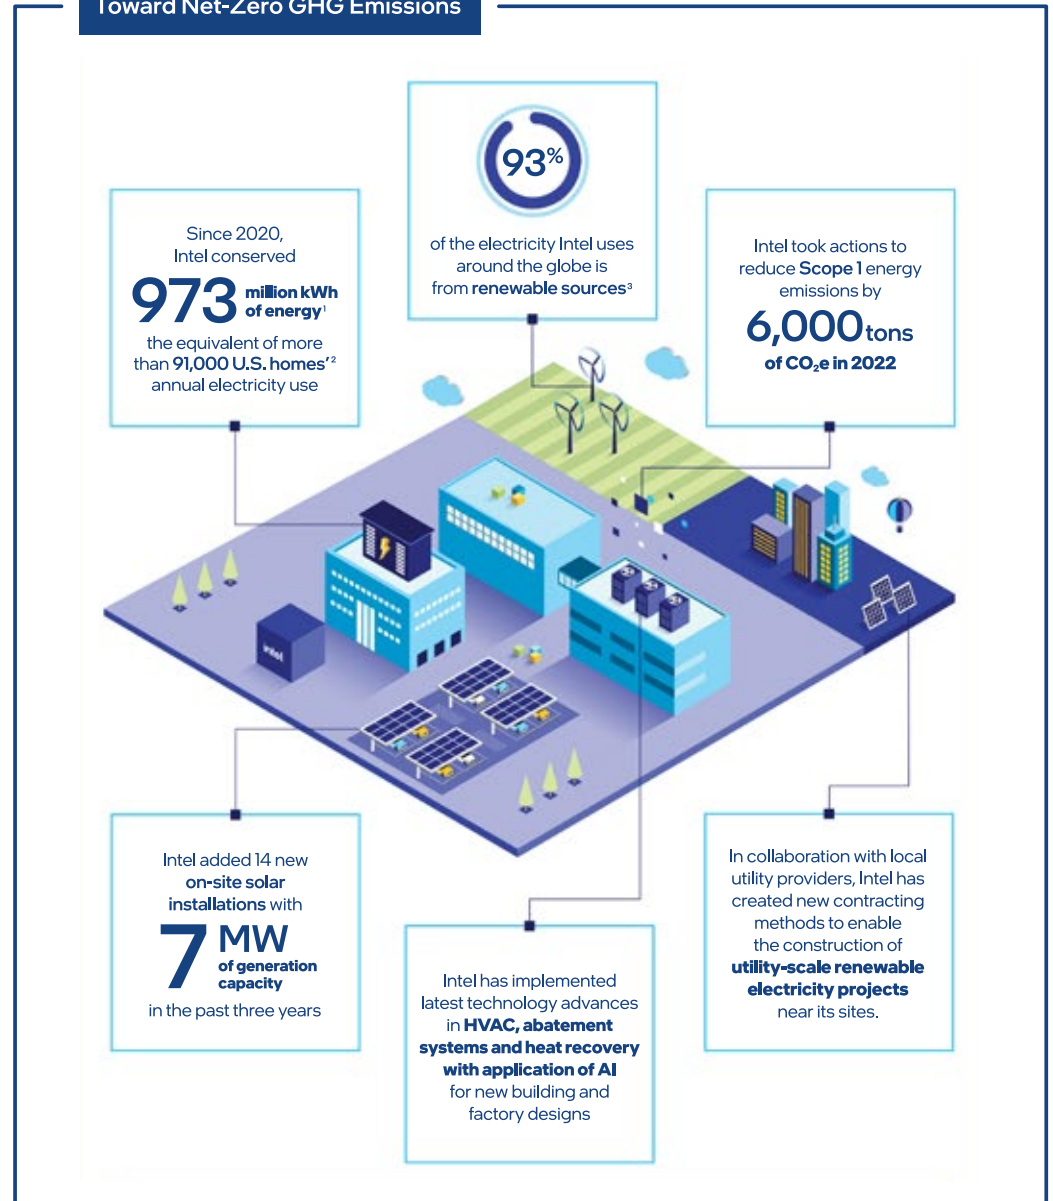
Toward Net-Zero GHG Emissions

Since 2020, Intel conserved 973 million kWh of energy$^1$ the equivalent of more than 91,000 U.S. homes'$^2$ annual electricity use

93%

of the electricity Intel uses around the globe is from renewable sources$^3$

Intel took actions to reduce Scope 1 energy emissions by 6,000 tons of $CO_2e$ in 2022

intel

Intel added 14 new on-site solar installations with 7 MW of generation capacity in the past three years

Intel has implemented latest technology advances in HVAC, abatement systems and heat recovery with application of AI for new building and factory designs

In collaboration with local utility providers, Intel has created new contracting methods to enable the construction of utility-scale renewable electricity projects near its sites.